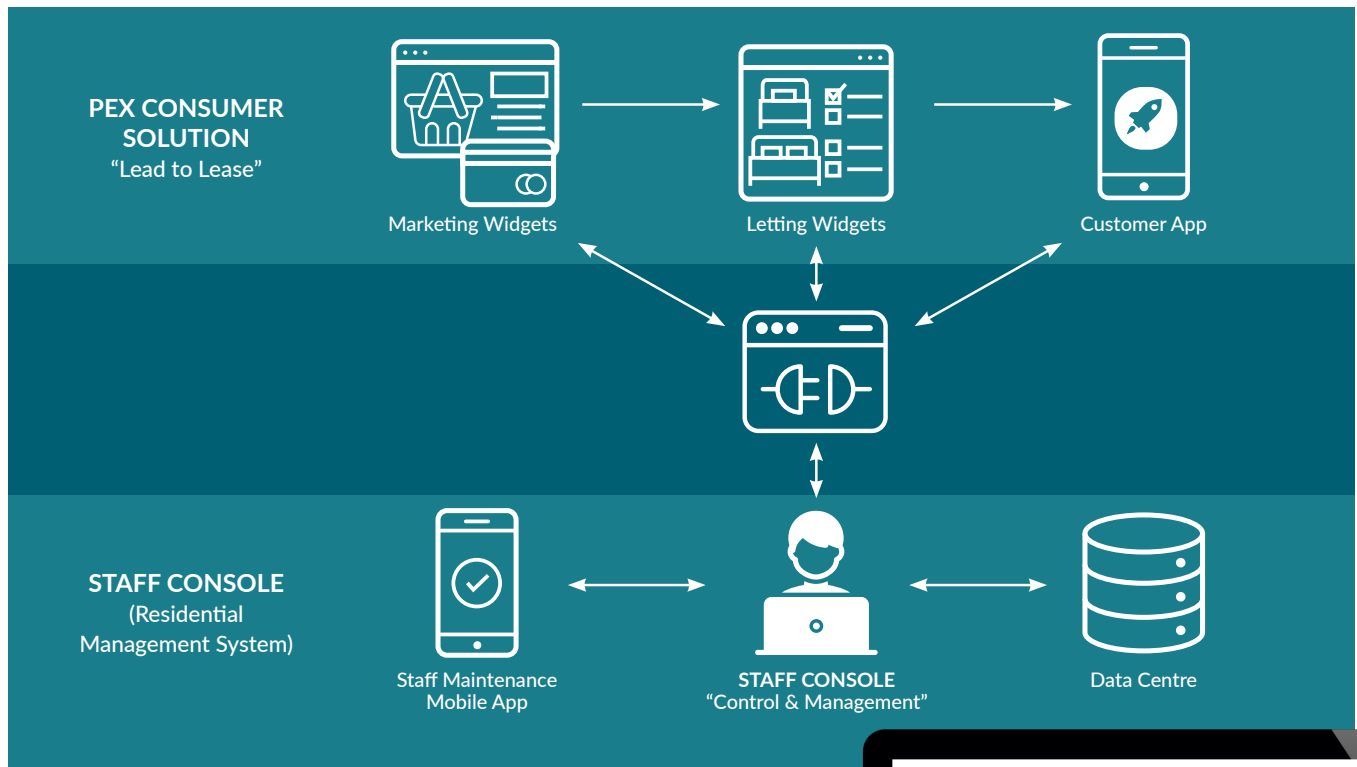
PEX CONSUMER SOLUTION
“Lead to Lease”

Marketing Widgets

Letting Widgets

Customer App

STAFF CONSOLE
(Residential Management System)

Staff Maintenance Mobile App

STAFF CONSOLE
“Control & Management”

Data Centre